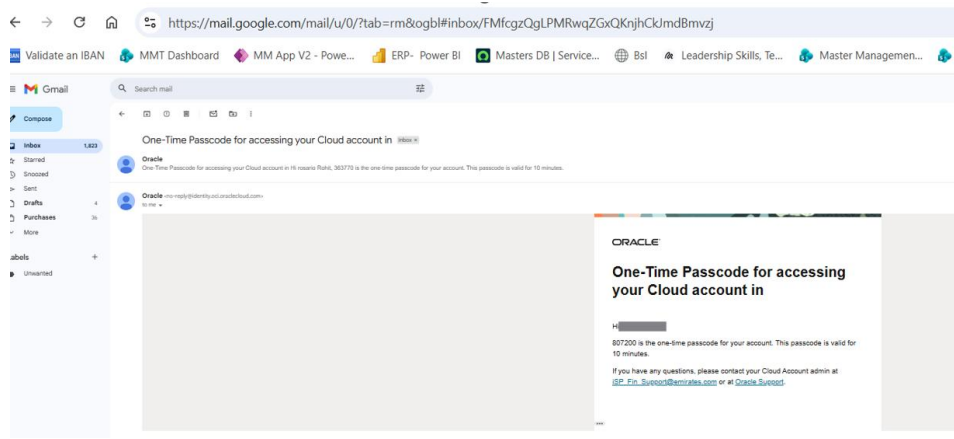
https://mail.google.com/mail/u/0/?tab=rm&ogbl#inbox/FMfcgzQgLPMRwqZGxQKnjhCkJmdBmvzj

Validate an IBAN MMT Dashboard MM App V2 - Powe... ERP- Power BI Masters DB | Service... Bsl Leadership Skills, Te... Master Managemen...

Gmail

Search mail

Compose

Inbox 1,623
Starred
Snoozed
Sent
Drafts 4
Purchases 36
More

Labels +
Unwanted

One-Time Passcode for accessing your Cloud account in Inbox ×

Oracle
One-Time Passcode for accessing your Cloud account in Hi masrie Rohit, 363770 is the one-time passcode for your account. This passcode is valid for 10 minutes.

Oracle <no-reply@identity.oci.oraclecloud.com>
to me

ORACLE

One-Time Passcode for accessing your Cloud account in

Hi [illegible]

807200 is the one-time passcode for your account. This passcode is valid for 10 minutes.

If you have any questions, please contact your Cloud Account admin at ISP_Fin_Support@emirates.com or at Oracle Support.